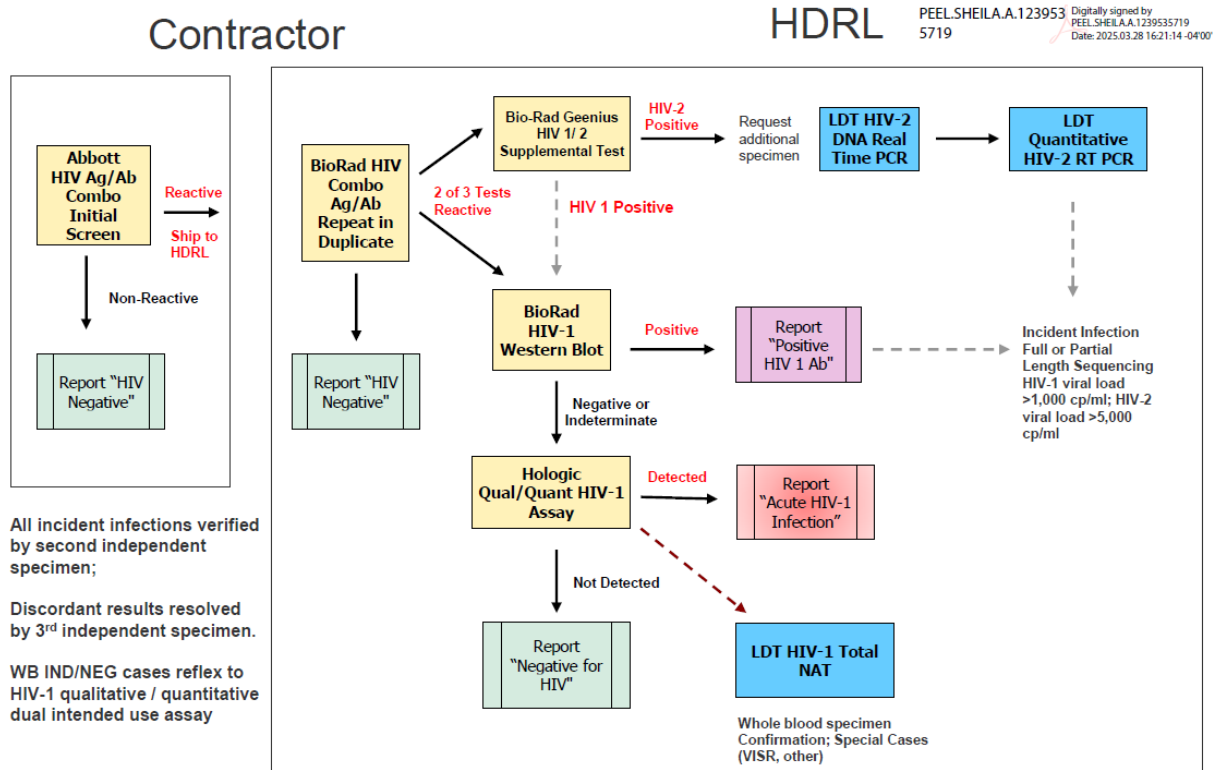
Contractor

HDRL

PEEL.SHEILA.A.1239535719

Digitally signed by PEEL.SHEILA.A.1239535719 Date: 2025.03.28 16:21:14 -04'00'

Abbott HIV Ag/Ab Combo Initial Screen

Reactive

Ship to HDRL

Non-Reactive

Report "HIV Negative"

BioRad HIV Combo Ag/Ab Repeat in Duplicate

Report "HIV Negative"

2 of 3 Tests Reactive

Bio-Rad Geenius HIV 1/ 2 Supplemental Test

HIV-2 Positive

Request additional specimen

LDT HIV-2 DNA Real Time PCR

LDT Quantitative HIV-2 RT PCR

HIV 1 Positive

BioRad HIV-1 Western Blot

Positive

Report "Positive HIV 1 Ab"

Incident Infection Full or Partial Length Sequencing HIV-1 viral load >1,000 cp/ml; HIV-2 viral load >5,000 cp/ml

Negative or Indeterminate

Hologic Qual/Quant HIV-1 Assay

Detected

Report "Acute HIV-1 Infection"

Not Detected

Report "Negative for HIV"

LDT HIV-1 Total NAT

Whole blood specimen Confirmation; Special Cases (VISR, other)

All incident infections verified by second independent specimen;

Discordant results resolved by 3$^{rd}$ independent specimen.

WB IND/NEG cases reflex to HIV-1 qualitative / quantitative dual intended use assay